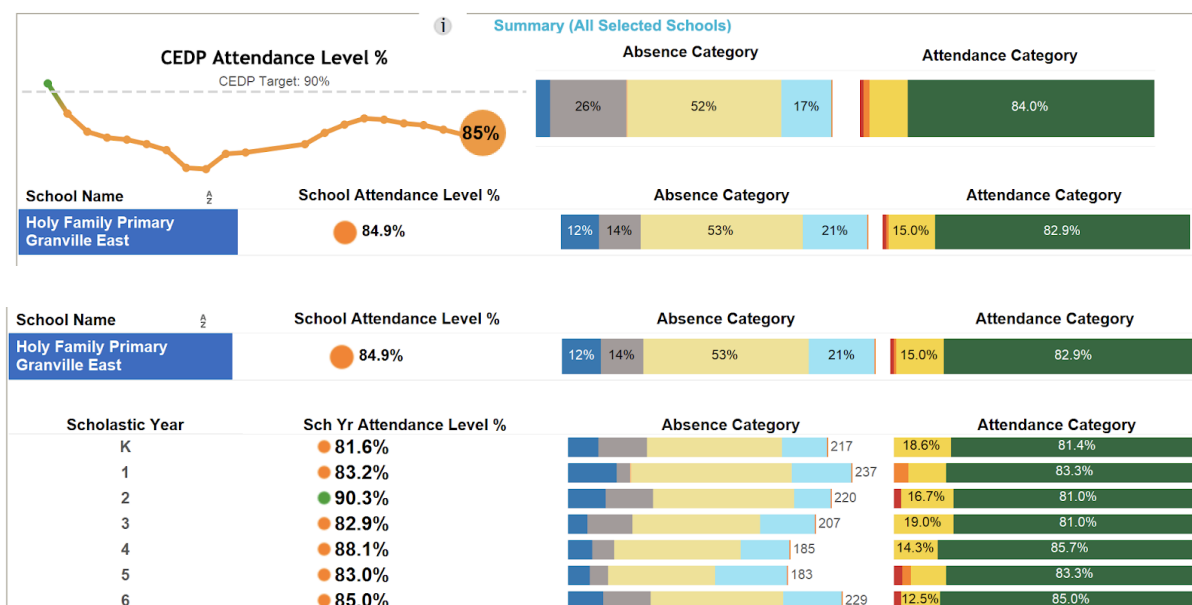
i Summary (All Selected Schools)

CEDP Attendance Level %

CEDP Target: 90%

85%

Absence Category

26% 52% 17%

Attendance Category

84.0%

| School Name | School Attendance Level % | Absence Category | Attendance Category |
|---|---|---|---|
| Holy Family Primary Granville East | 84.9% | 12% 14% 53% 21% | 15.0% 82.9% |

| School Name | School Attendance Level % | Absence Category | Attendance Category |
|---|---|---|---|
| Holy Family Primary Granville East | 84.9% | 12% 14% 53% 21% | 15.0% 82.9% |

| Scholastic Year | Sch Yr Attendance Level % | Absence Category | Attendance Category |
|---|---|---|---|
| K | 81.6% | 217 | 18.6% 81.4% |
| 1 | 83.2% | 237 | 83.3% |
| 2 | 90.3% | 220 | 16.7% 81.0% |
| 3 | 82.9% | 207 | 19.0% 81.0% |
| 4 | 88.1% | 185 | 14.3% 85.7% |
| 5 | 83.0% | 183 | 83.3% |
| 6 | 85.0% | 229 | 12.5% 85.0% |